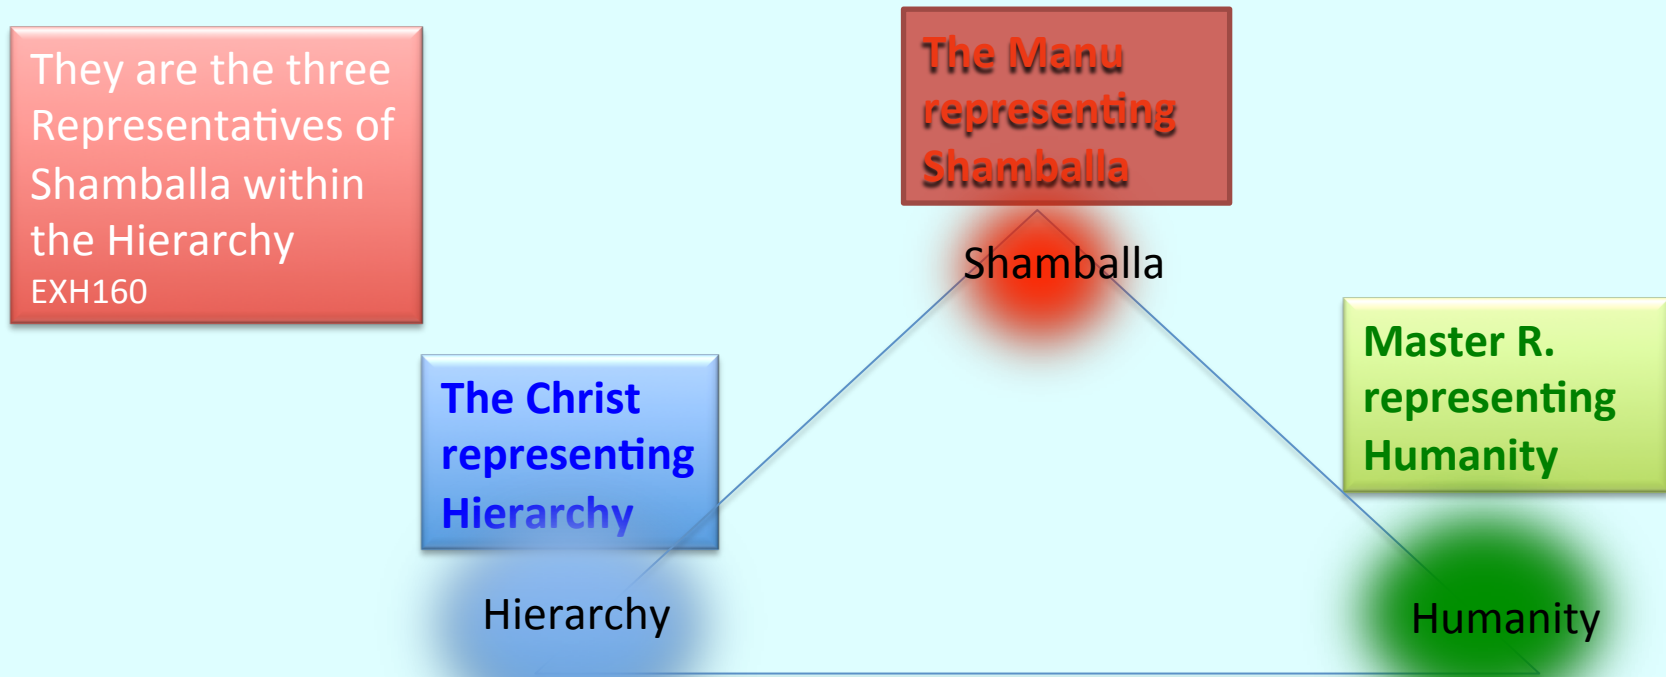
They are the three Representatives of Shamballa within the Hierarchy
EXH160

The Manu representing Shamballa

Shamballa

Master R. representing Humanity

The Christ representing Hierarchy

Hierarchy

Humanity